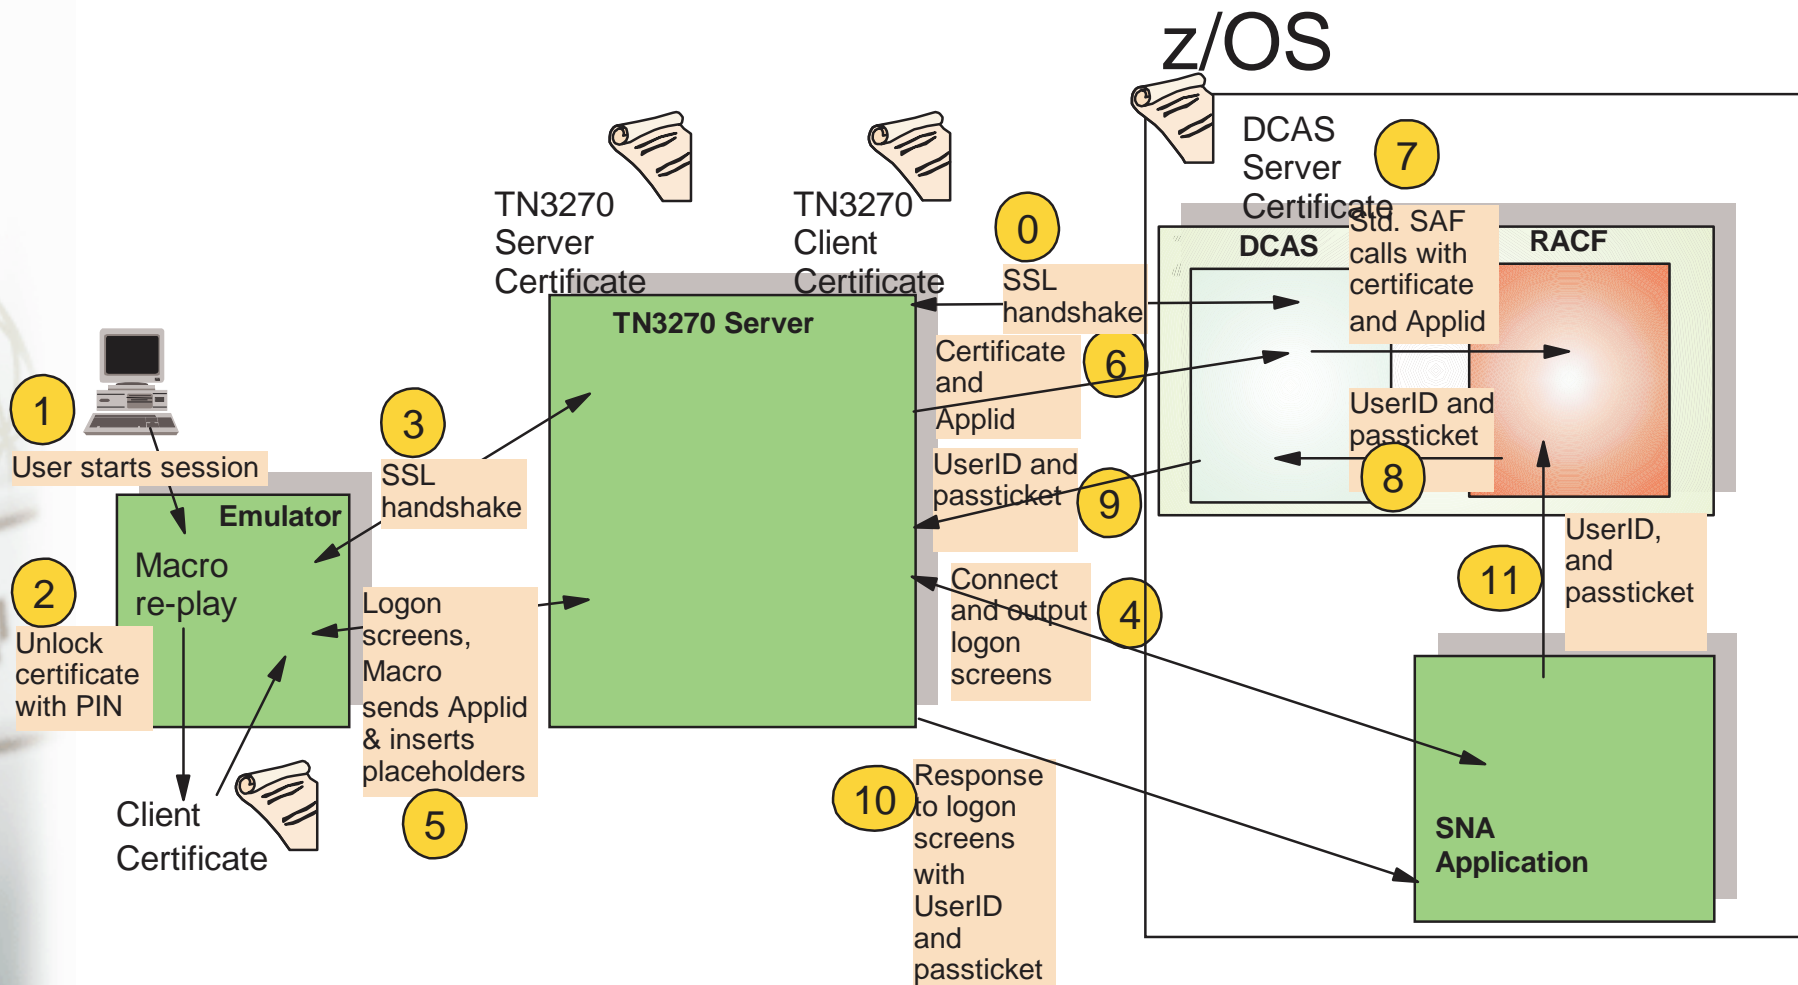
z/OS

DCAS Server Certificate

7

TN3270 Server Certificate

TN3270 Client Certificate

0

SSL handshake

Std. SAF calls with certificate and Applid

DCAS

RACF

TN3270 Server

Certificate and Applid

6

UserID and passticket

8

1

User starts session

3

SSL handshake

UserID and passticket

9

Emulator

Macro re-play

2

Unlock certificate with PIN

Logon screens, Macro sends Applid & inserts placeholders

Connect and output logon screens

4

11

UserID, and passticket

5

Client Certificate

10

Response to logon screens with UserID and passticket

SNA Application